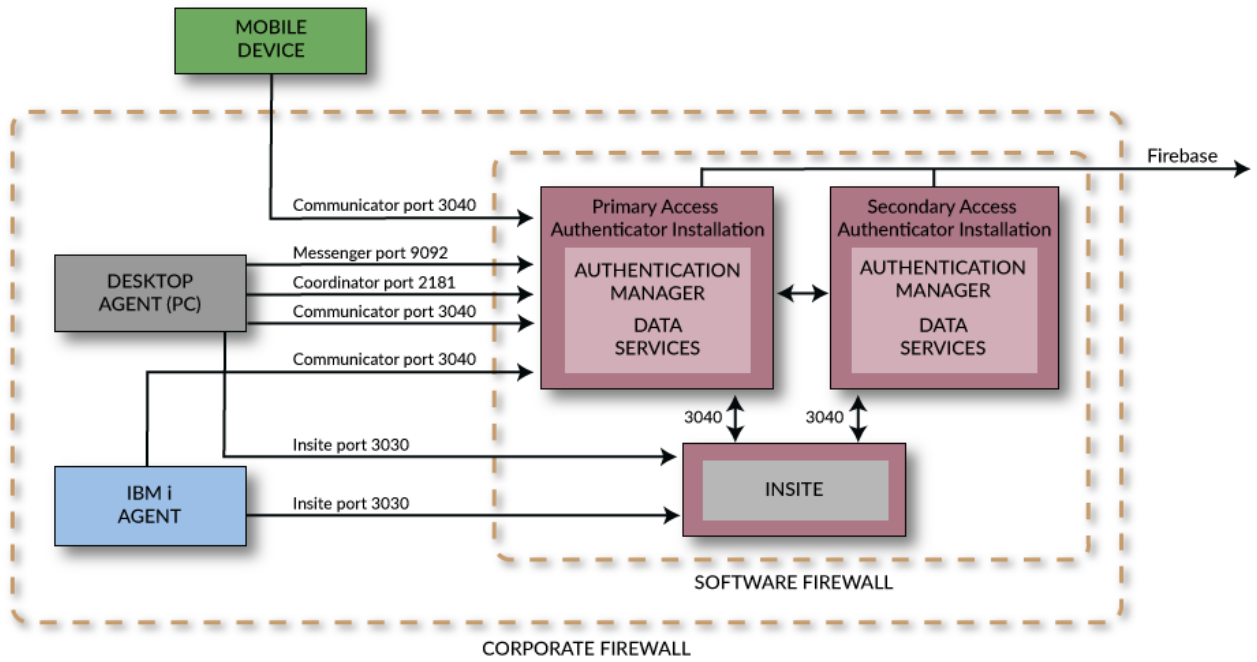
MOBILE DEVICE

Firebase

Communicator port 3040

Primary Access Authenticator Installation

AUTHENTICATION MANAGER

DATA SERVICES

Secondary Access Authenticator Installation

AUTHENTICATION MANAGER

DATA SERVICES

DESKTOP AGENT (PC)

Messenger port 9092

Coordinator port 2181

Communicator port 3040

Communicator port 3040

3040

3040

Insite port 3030

INSITE

IBM i AGENT

Insite port 3030

SOFTWARE FIREWALL

CORPORATE FIREWALL